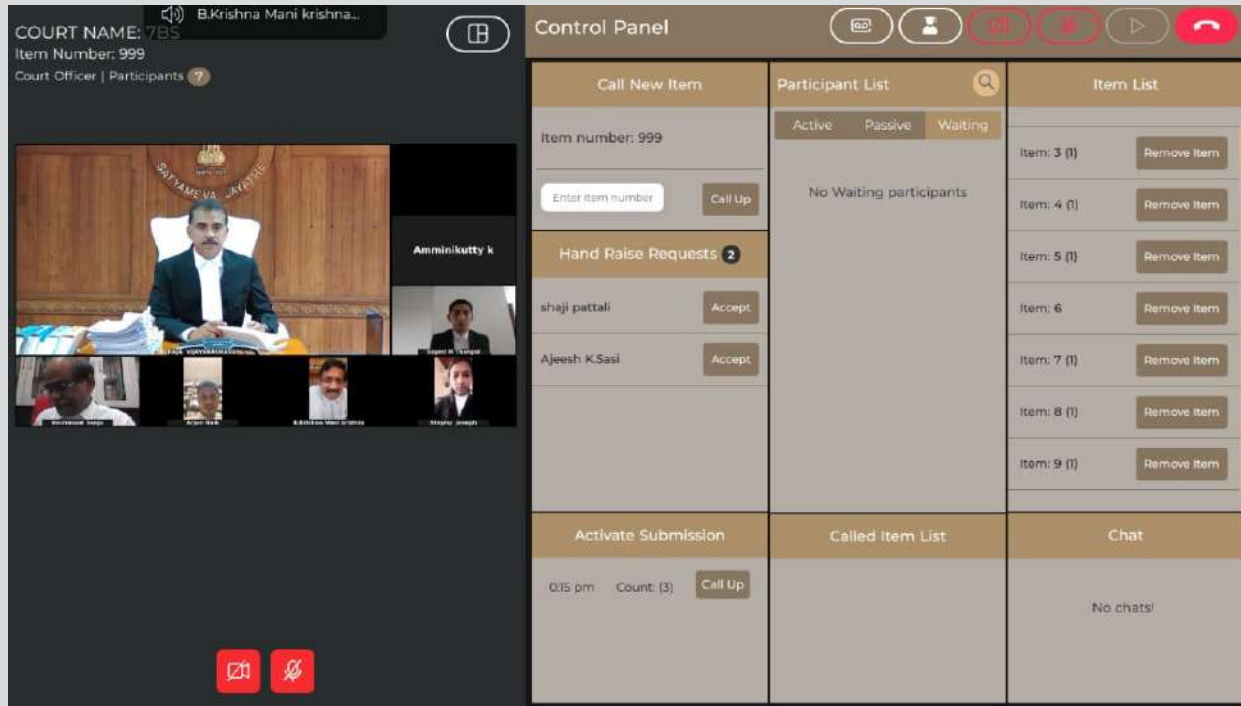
B.Krishna Mani krishna...

COURT NAME: 7BS
Item Number: 999
Court Officer | Participants 7

SATYAMEVA JAYATE

Amminikutty k

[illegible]

Control Panel

Call New Item

Item number: 999

Enter item number

Call Up

Hand Raise Requests 2

shaji pattali

Accept

Ajeesh K.Sasi

Accept

Participant List

Active

Passive

Waiting

No Waiting participants

Item List

Item: 3 (1)

Remove Item

Item: 4 (1)

Remove Item

Item: 5 (1)

Remove Item

Item: 6

Remove Item

Item: 7 (1)

Remove Item

Item: 8 (1)

Remove Item

Item: 9 (1)

Remove Item

Activate Submission

0:15 pm

Count: (3)

Call Up

Called Item List

Chat

No chats!